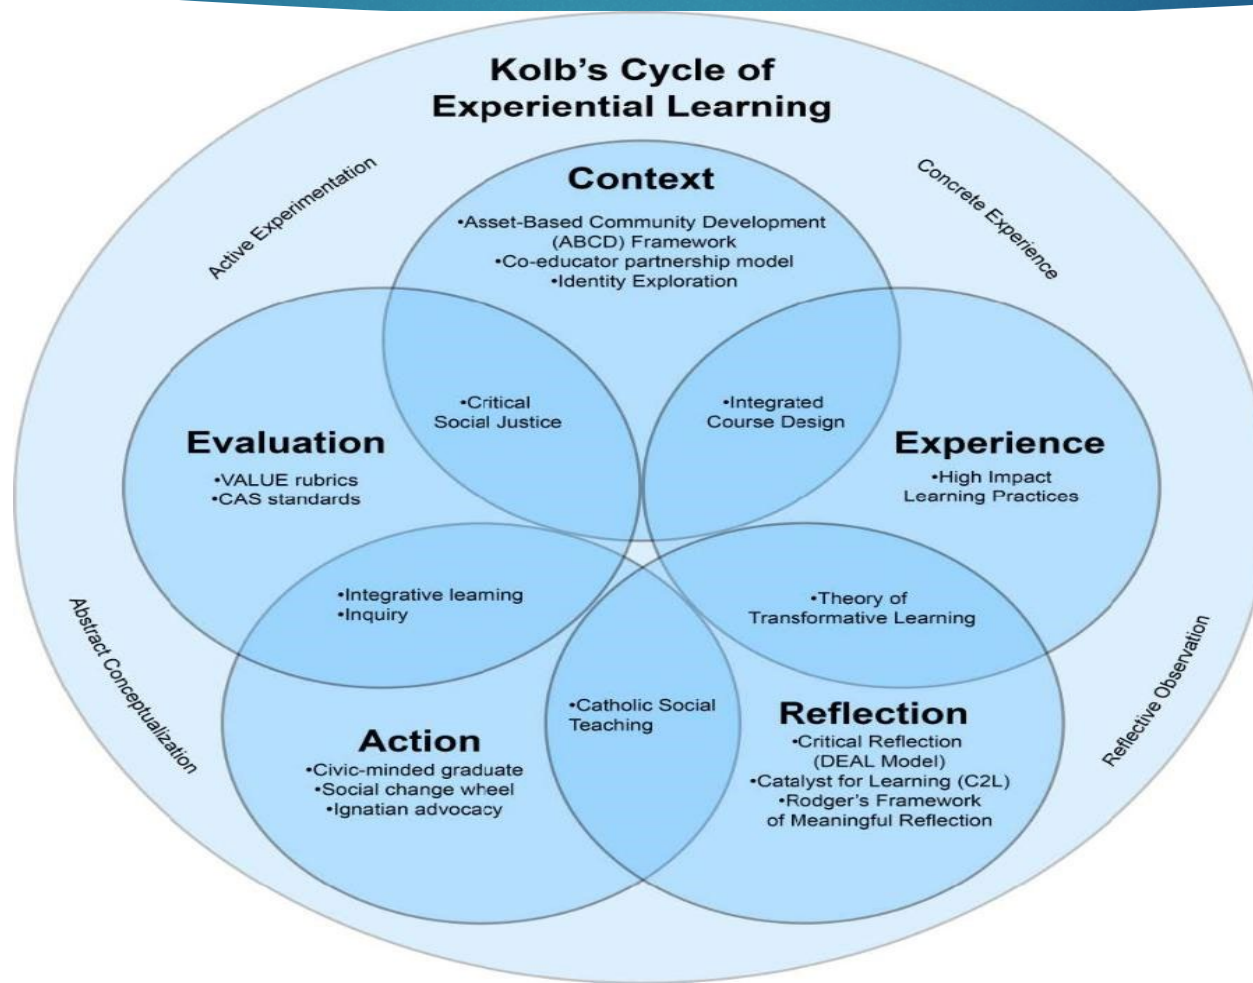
Kolb's Cycle of Experiential Learning

Active Experimentation

Concrete Experience

Context
•Asset-Based Community Development (ABCD) Framework
•Co-educator partnership model
•Identity Exploration

•Critical Social Justice

•Integrated Course Design

Evaluation
•VALUE rubrics
•CAS standards

Experience
•High Impact Learning Practices

•Integrative learning
•Inquiry

•Theory of Transformative Learning

Abstract Conceptualization

Reflective Observation

•Catholic Social Teaching

Action
•Civic-minded graduate
•Social change wheel
•Ignatian advocacy

Reflection
•Critical Reflection (DEAL Model)
•Catalyst for Learning (C2L)
•Rodger's Framework of Meaningful Reflection